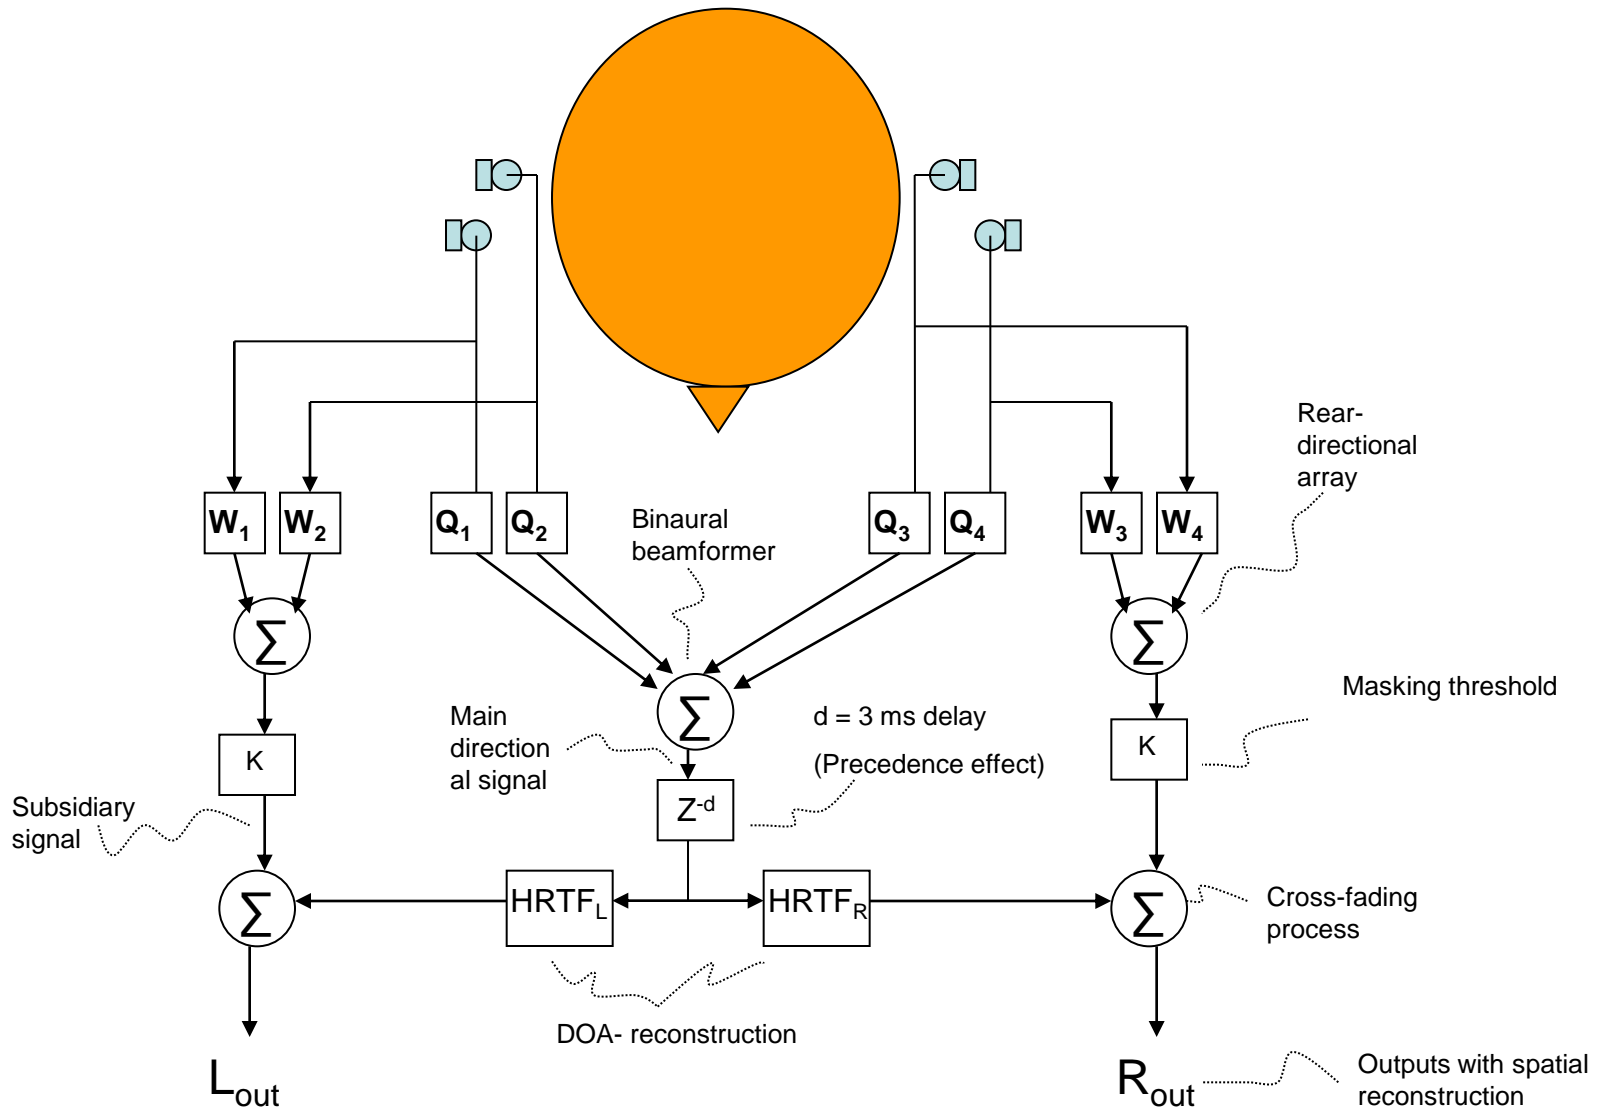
Rear-directional array

$W_1$ $W_2$ $Q_1$ $Q_2$ Binaural beamformer $Q_3$ $Q_4$ $W_3$ $W_4$

$\sum$ $\sum$ $\sum$

Masking threshold

Main direction al signal

d = 3 ms delay

(Precedence effect)

K K

$Z^{-d}$

Subsidiary signal

$\sum$ $HRTF_L$ $HRTF_R$ $\sum$

Cross-fading process

DOA- reconstruction

$L_{out}$

$R_{out}$

Outputs with spatial reconstruction